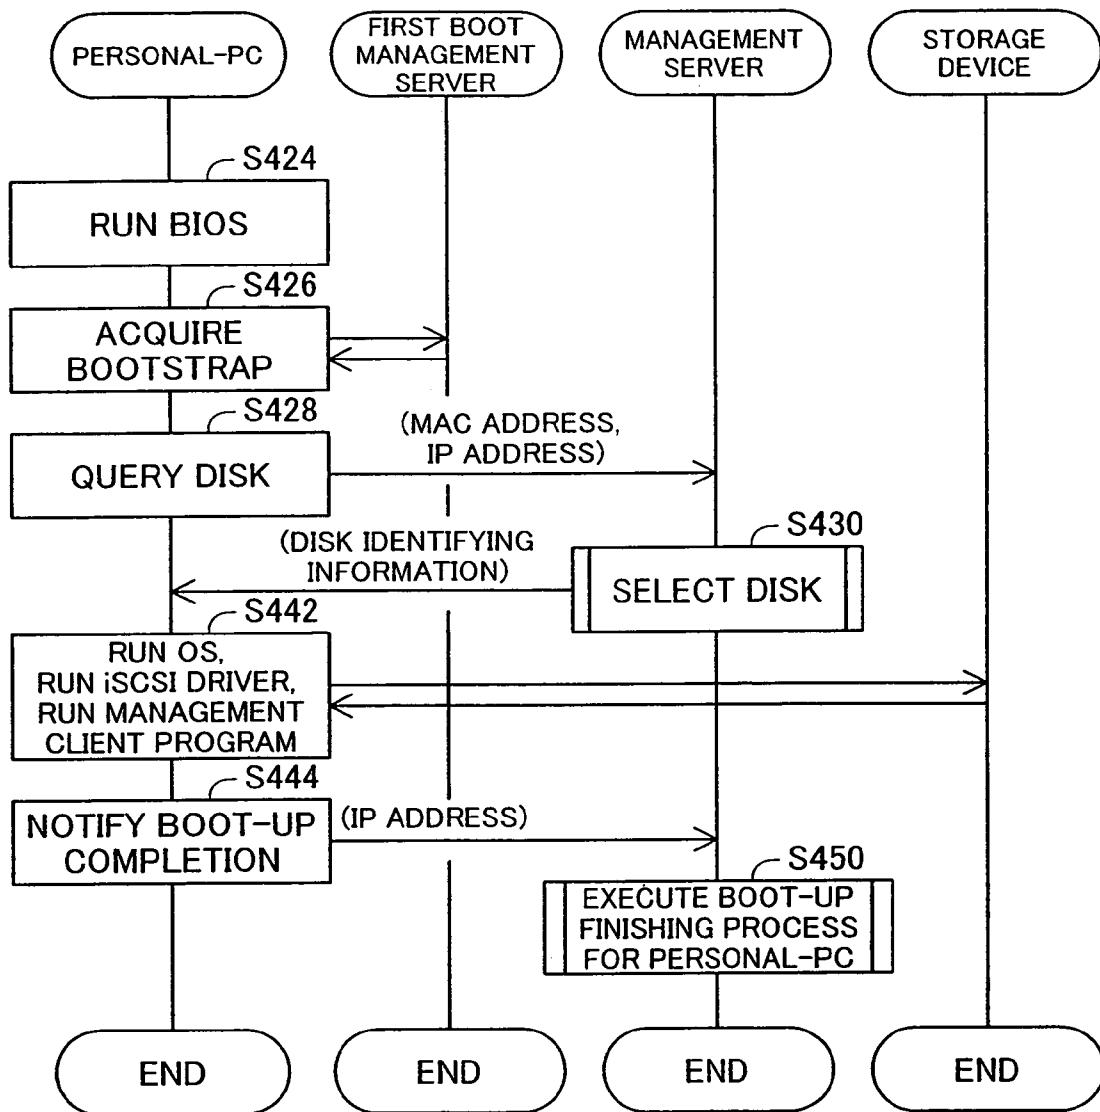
PERSONAL-PC

FIRST BOOT MANAGEMENT SERVER

MANAGEMENT SERVER

STORAGE DEVICE

S424

RUN BIOS

S426

ACQUIRE BOOTSTRAP

S428

(MAC ADDRESS, IP ADDRESS)

QUERY DISK

S430

(DISK IDENTIFYING INFORMATION)

SELECT DISK

S442

RUN OS, RUN iSCSI DRIVER, RUN MANAGEMENT CLIENT PROGRAM

S444

NOTIFY BOOT-UP COMPLETION

(IP ADDRESS)

S450

EXECUTE BOOT-UP FINISHING PROCESS FOR PERSONAL-PC

END

END

END

END